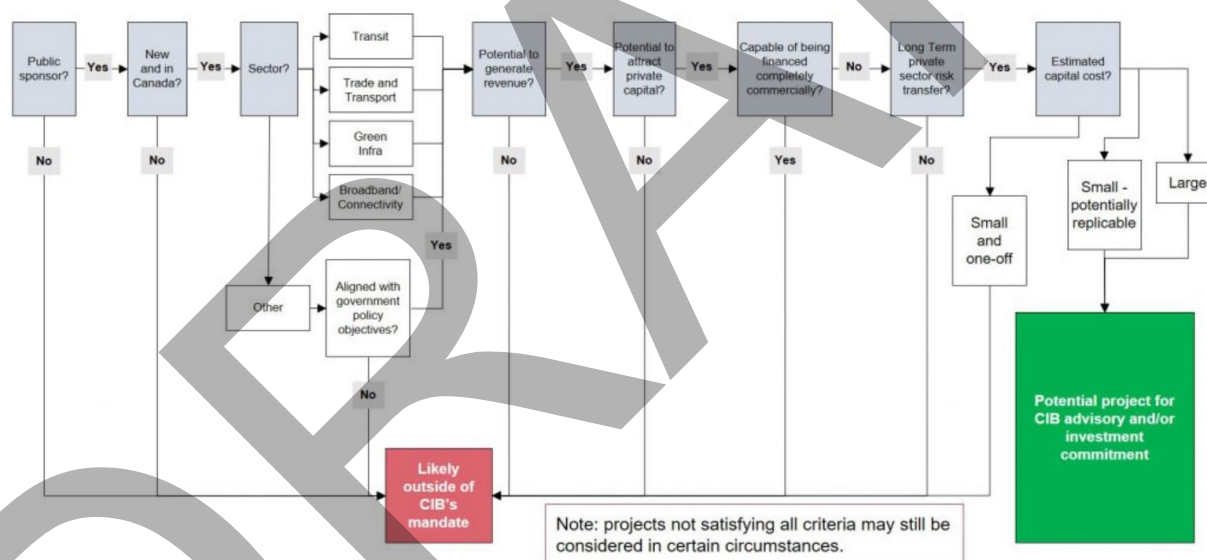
Public sponsor?

Yes

New and in Canada?

Yes

Sector?

Transit

Trade and Transport

Green Infra

Broadband/ Connectivity

Potential to generate revenue?

Yes

Potential to attract private capital?

Yes

Capable of being financed completely commercially?

No

Long Term private sector risk transfer?

Yes

Estimated capital cost?

No

No

No

No

Yes

No

Small and one-off

Small - potentially replicable

Large

Yes

Other

Aligned with government policy objectives?

No

Potential project for CIB advisory and/or investment commitment

Likely outside of CIB's mandate

Note: projects not satisfying all criteria may still be considered in certain circumstances.